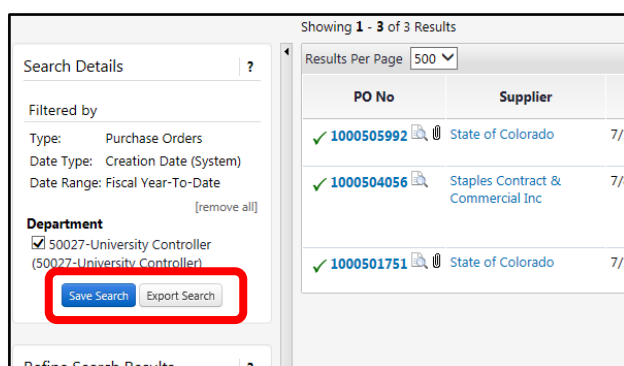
Showing **1** - **3** of 3 Results

Search Details ?

Filtered by

Type: Purchase Orders
Date Type: Creation Date (System)
Date Range: Fiscal Year-To-Date

[remove all]

**Department**
50027-University Controller (50027-University Controller)

Save Search Export Search

Refine Search Results ?

Results Per Page 500

| PO No | Supplier | |
|---|---|---|
| 1000505992 | State of Colorado | 7/ |
| 1000504056 | Staples Contract & Commercial Inc | 7/ |
| 1000501751 | State of Colorado | 7/ |